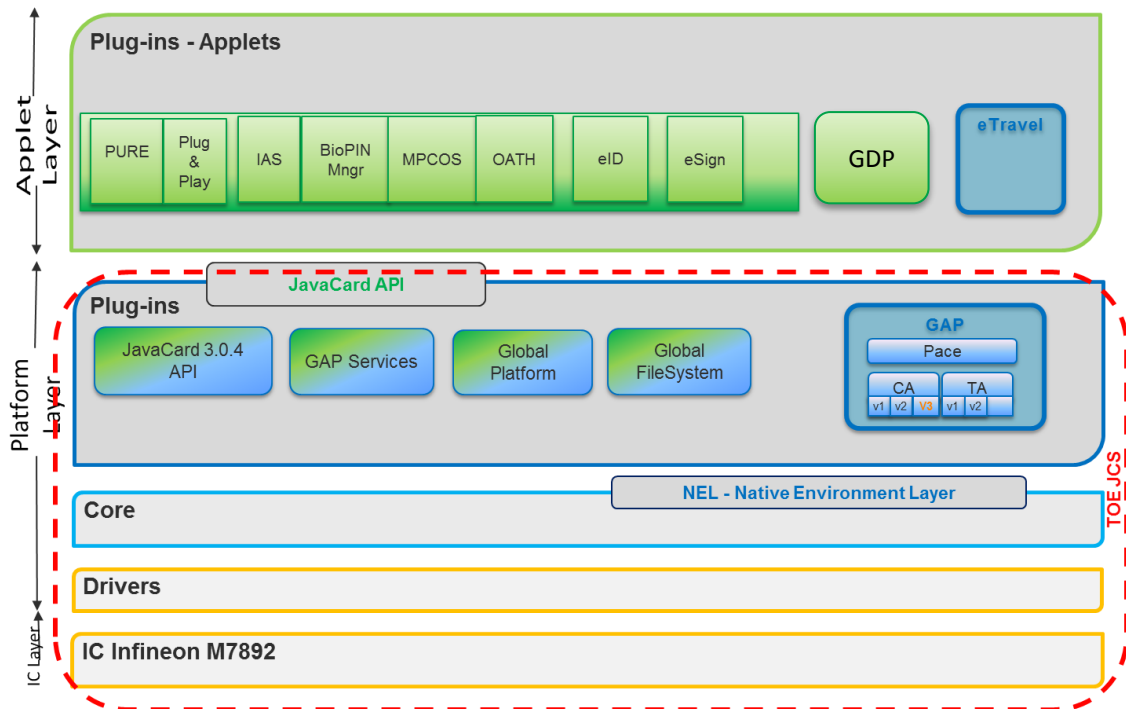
Applet Layer

Plug-ins - Applets

PURE

Plug & Play

IAS

BioPIN Mngr

MPCOS

OATH

eID

eSign

GDP

eTravel

Platform Layer

JavaCard API

Plug-ins

JavaCard 3.0.4 API

GAP Services

Global Platform

Global FileSystem

GAP

Pace

CA

TA

v1 v2 V3 v1 v2

TOE JCS

NEL - Native Environment Layer

Core

Drivers

IC Layer

IC Infineon M7892